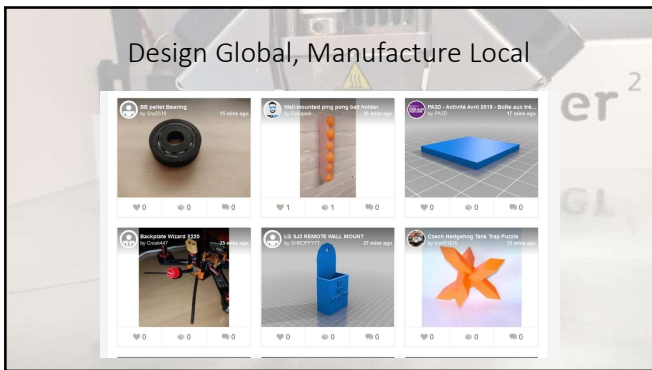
Design Global, Manufacture Local

BB pellet Bearing
by Sna0518
13 mins ago
0 0 0

Wall-mounted ping pong ball holder
by Rdogeek
16 mins ago
1 1 0

PA3D - Activité Avril 2015 - Boîte aux tré...
by PA3D
17 mins ago
0 0 0

Backplate Wizard X220
by Crook447
25 mins ago
0 0 0

LG SJ3 REMOTE WALL MOUNT
by SHROFFY77
27 mins ago
0 0 0

Czech Hedgehog Tank Trap Puzzle
by ryan0016
31 mins ago
0 0 0